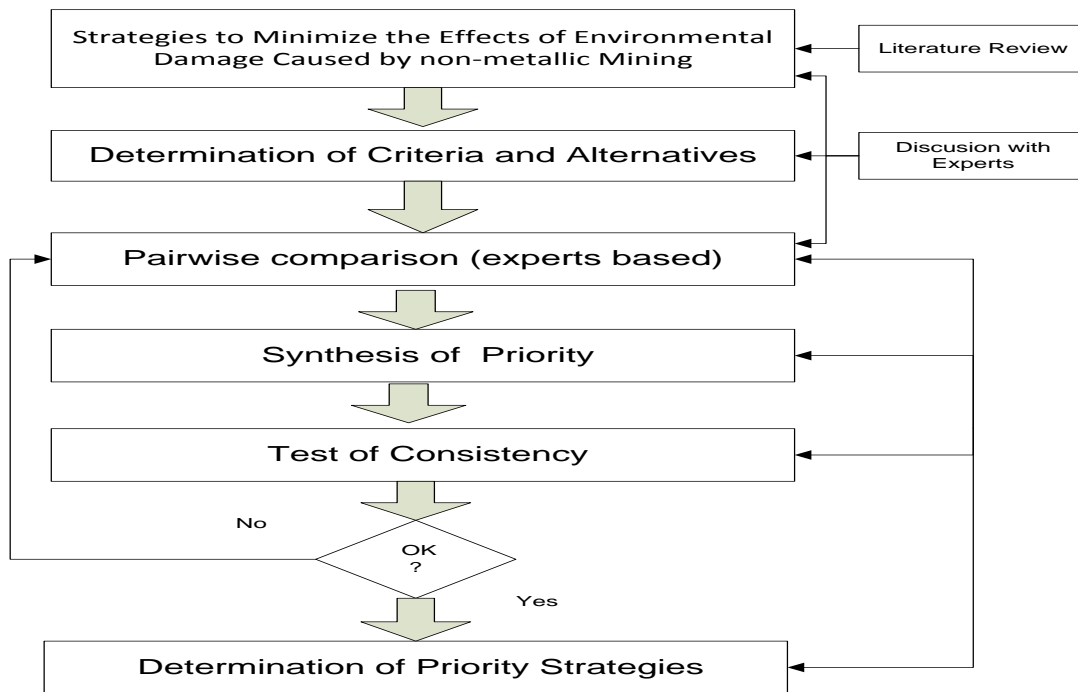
Strategies to Minimize the Effects of Environmental Damage Caused by non-metallic Mining

Literature Review

Determination of Criteria and Alternatives

Discusion with Experts

Pairwise comparison (experts based)

Synthesis of Priority

Test of Consistency

No

OK ?

Yes

Determination of Priority Strategies